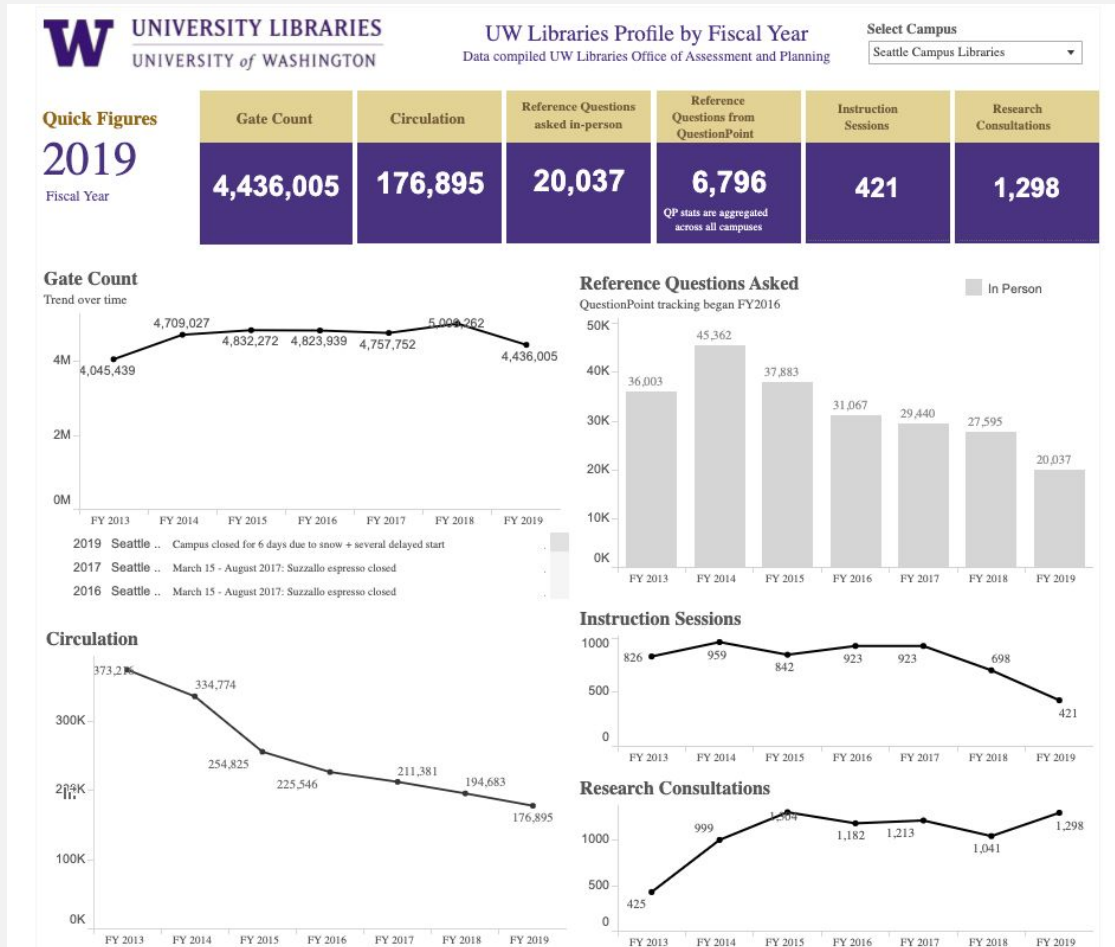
W UNIVERSITY LIBRARIES
UNIVERSITY of WASHINGTON

UW Libraries Profile by Fiscal Year
Data compiled UW Libraries Office of Assessment and Planning

Select Campus
Seattle Campus Libraries

Quick Figures
2019
Fiscal Year

| Gate Count | Circulation | Reference Questions asked in-person | Reference Questions from QuestionPoint | Instruction Sessions | Research Consultations |
|---|---|---|---|---|---|
| 4,436,005 | 176,895 | 20,037 | 6,796 QP stats are aggregated across all campuses | 421 | 1,298 |

Gate Count
Trend over time
4M
2M
0M
4,045,439
4,709,027
4,832,272
4,823,939
4,757,752
5,00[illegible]262
4,436,005
FY 2013 FY 2014 FY 2015 FY 2016 FY 2017 FY 2018 FY 2019

2019 Seattle .. Campus closed for 6 days due to snow + several delayed start
2017 Seattle .. March 15 - August 2017: Suzzallo espresso closed
2016 Seattle .. March 15 - August 2017: Suzzallo espresso closed

Reference Questions Asked
QuestionPoint tracking began FY2016
In Person
50K
40K
30K
20K
10K
0K
36,003
45,362
37,883
31,067
29,440
27,595
20,037
FY 2013 FY 2014 FY 2015 FY 2016 FY 2017 FY 2018 FY 2019

Circulation
373,2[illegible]
334,774
254,825
225,546
211,381
194,683
176,895
300K
2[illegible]K
100K
0K
FY 2013 FY 2014 FY 2015 FY 2016 FY 2017 FY 2018 FY 2019

Instruction Sessions
1000
500
0
826
959
842
923
923
698
421
FY 2013 FY 2014 FY 2015 FY 2016 FY 2017 FY 2018 FY 2019

Research Consultations
1000
500
0
425
999
1,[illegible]
1,182
1,213
1,041
1,298
FY 2013 FY 2014 FY 2015 FY 2016 FY 2017 FY 2018 FY 2019